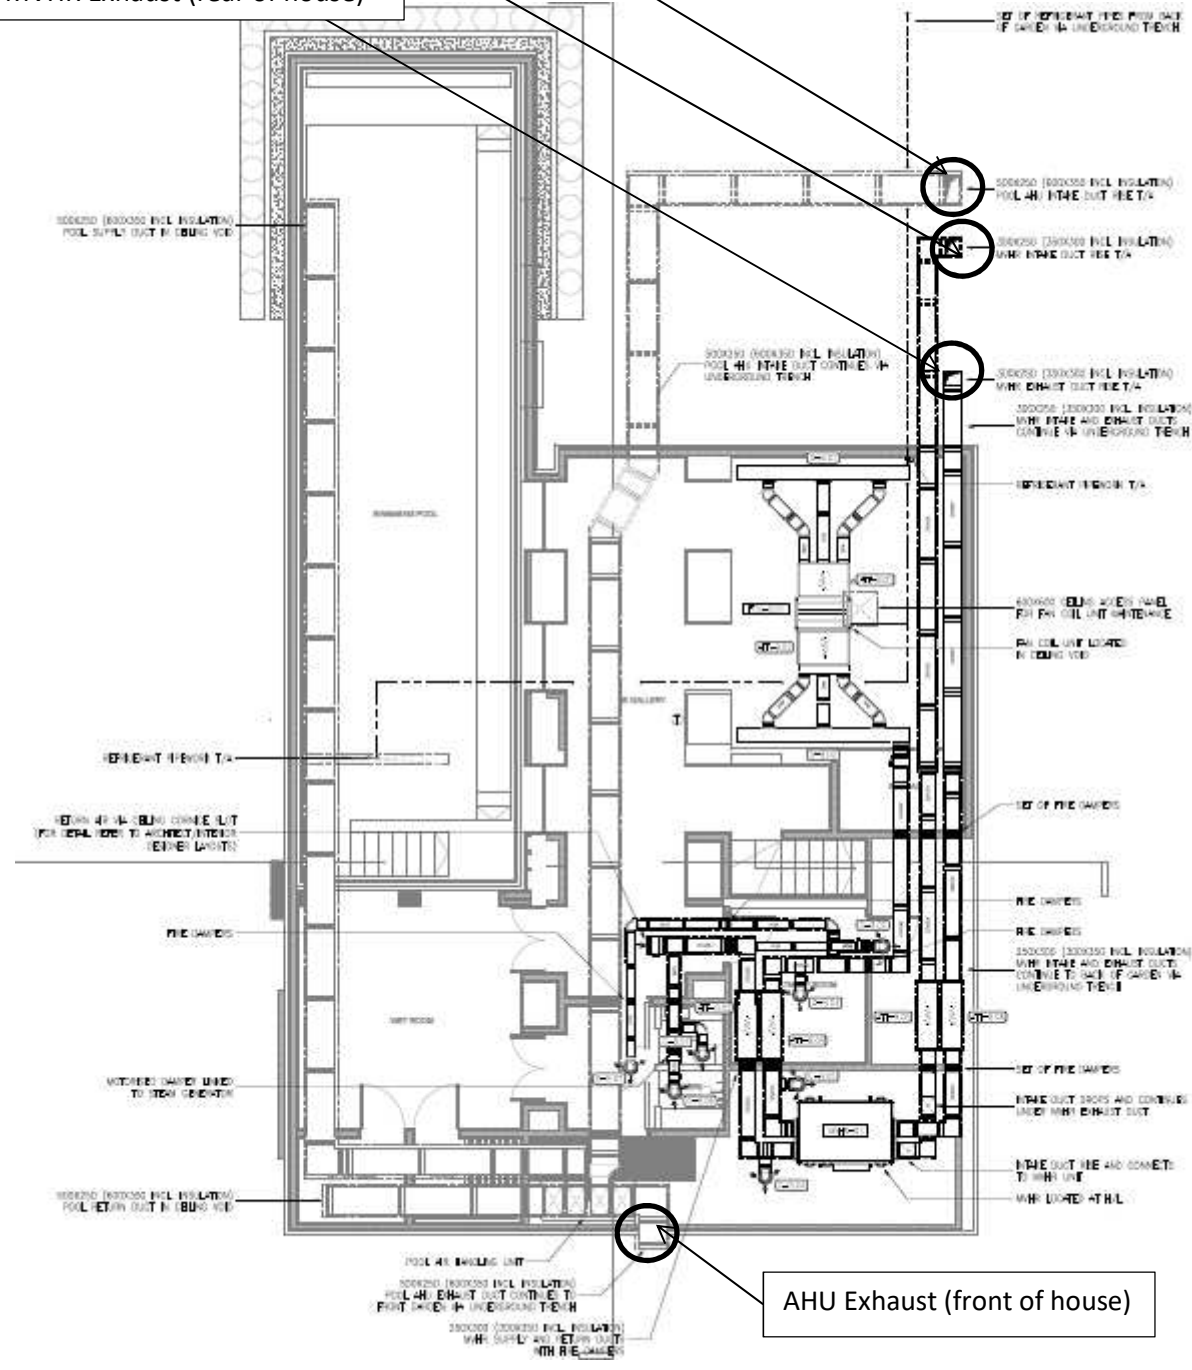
MVHR Exhaust (rear of house)

SET OF REFRIGERANT PIPES FROM BACK OF GARDEN VIA UNDERGROUND TRENCH

500X250 (600X350 INCL INSULATION) POOL AHU INTAKE DUCT RISE T/A

300X250 (350X300 INCL INSULATION) MVHR INTAKE DUCT RISE T/A

500X250 (600X350 INCL INSULATION) POOL SUPPLY DUCT IN CEILING VOID

500X250 (600X350 INCL INSULATION) POOL AHU INTAKE DUCT CONTINUES VIA UNDERGROUND TRENCH

300X250 (350X300 INCL INSULATION) MVHR EXHAUST DUCT RISE T/A

300X250 (350X300 INCL INSULATION) MVHR INTAKE AND EXHAUST DUCTS CONTINUE VIA UNDERGROUND TRENCH

REFRIGERANT PIPEWORK T/A

SWIMMING POOL

600X600 CEILING ACCESS PANEL FOR FAN COIL UNIT MAINTENANCE

FAN COIL UNIT LOCATED IN CEILING VOID

GALLERY

REFRIGERANT PIPEWORK T/A

RETURN AIR VIA CEILING CORNICE SLOT (FOR DETAIL REFER TO ARCHITECT/INTERIOR DESIGNER LAYOUTS)

SET OF FIRE DAMPERS

FIRE DAMPERS

FIRE DAMPERS

FIRE DAMPERS

350X300 (300X350 INCL INSULATION) MVHR INTAKE AND EXHAUST DUCTS CONTINUE TO BACK OF GARDEN VIA UNDERGROUND TRENCH

WET ROOM

SET OF FIRE DAMPERS

MOTORISED DAMPER LINKED TO STEAM GENERATOR

INTAKE DUCT DROPS AND CONTINUES UNDER MVHR EXHAUST DUCT

INTAKE DUCT RISE AND CONNECTS TO MVHR UNIT

500X250 (600X350 INCL INSULATION) POOL RETURN DUCT IN CEILING VOID

MVHR LOCATED AT H/L

POOL AIR HANDLING UNIT

500X250 (600X350 INCL INSULATION) POOL AHU EXHAUST DUCT CONTINUES TO FRONT GARDEN VIA UNDERGROUND TRENCH

AHU Exhaust (front of house)

250X200 (300X250 INCL INSULATION) MVHR SUPPLY AND RETURN DUCT WITH FIRE DAMPERS